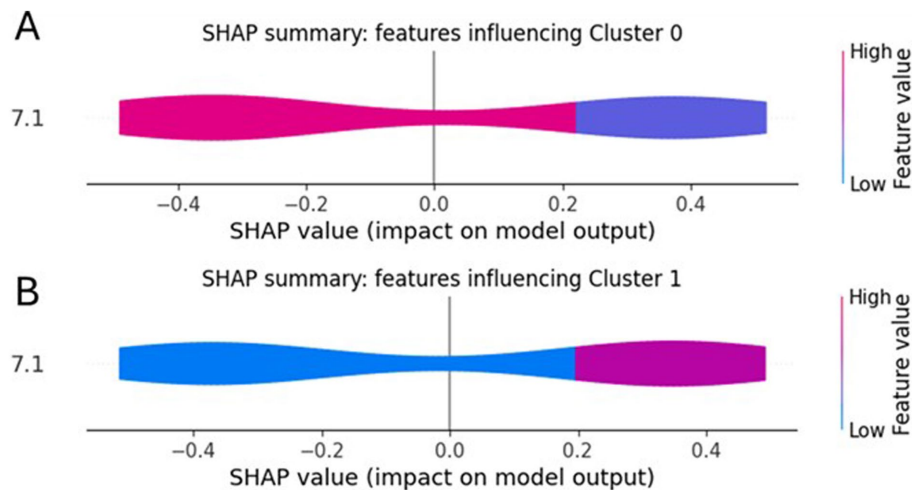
A

SHAP summary: features influencing Cluster 0

7.1

−0.4 −0.2 0.0 0.2 0.4

SHAP value (impact on model output)

High

Feature value

Low

B

SHAP summary: features influencing Cluster 1

7.1

−0.4 −0.2 0.0 0.2 0.4

SHAP value (impact on model output)

High

Feature value

Low